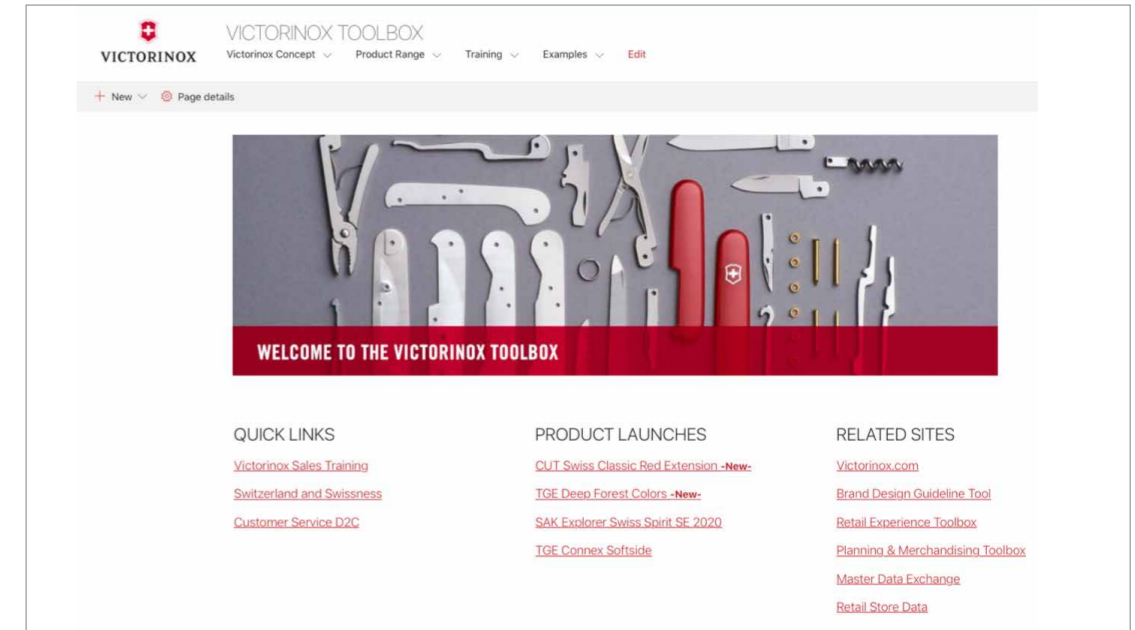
VICTORINOX

VICTORINOX TOOLBOX

Victorinox Concept ∨ Product Range ∨ Training ∨ Examples ∨ Edit

+ New ∨ Page details

WELCOME TO THE VICTORINOX TOOLBOX

QUICK LINKS

Victorinox Sales Training

Switzerland and Swissness

Customer Service D2C

PRODUCT LAUNCHES

CUT Swiss Classic Red Extension -New-

TGE Deep Forest Colors -New-

SAK Explorer Swiss Spirit SE 2020

TGE Connex Softside

RELATED SITES

Victorinox.com

Brand Design Guideline Tool

Retail Experience Toolbox

Planning & Merchandising Toolbox

Master Data Exchange

Retail Store Data